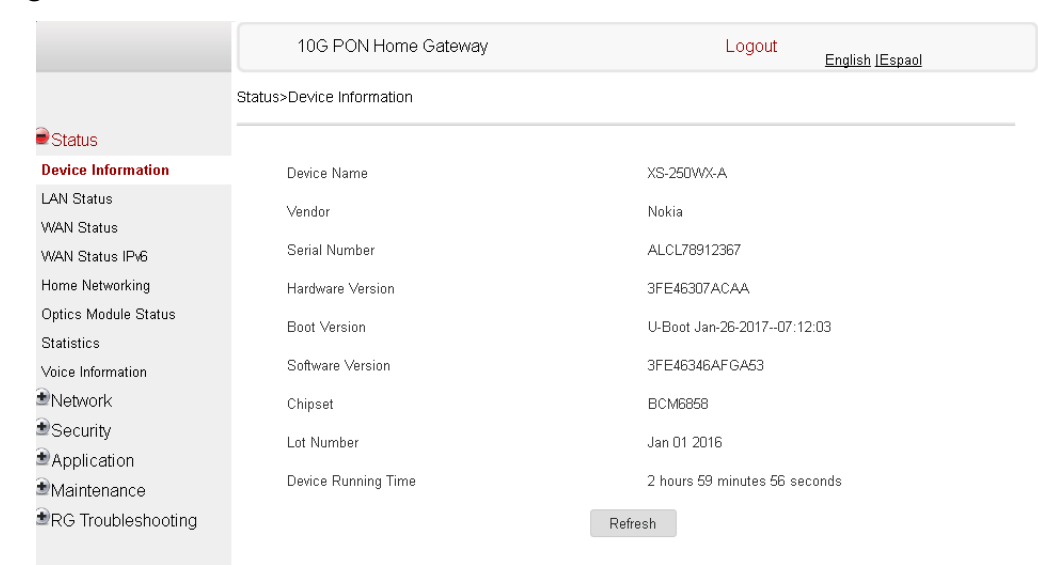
10G PON Home Gateway

Logout

English |Espaol

Status>Device Information

Status
Device Information
LAN Status
WAN Status
WAN Status IPv6
Home Networking
Optics Module Status
Statistics
Voice Information
Network
Security
Application
Maintenance
RG Troubleshooting

| | |
|---|---|
| Device Name | XS-250WX-A |
| Vendor | Nokia |
| Serial Number | ALCL78912367 |
| Hardware Version | 3FE46307ACAA |
| Boot Version | U-Boot Jan-26-2017--07:12:03 |
| Software Version | 3FE46346AFGA53 |
| Chipset | BCM6858 |
| Lot Number | Jan 01 2016 |
| Device Running Time | 2 hours 59 minutes 56 seconds |

Refresh